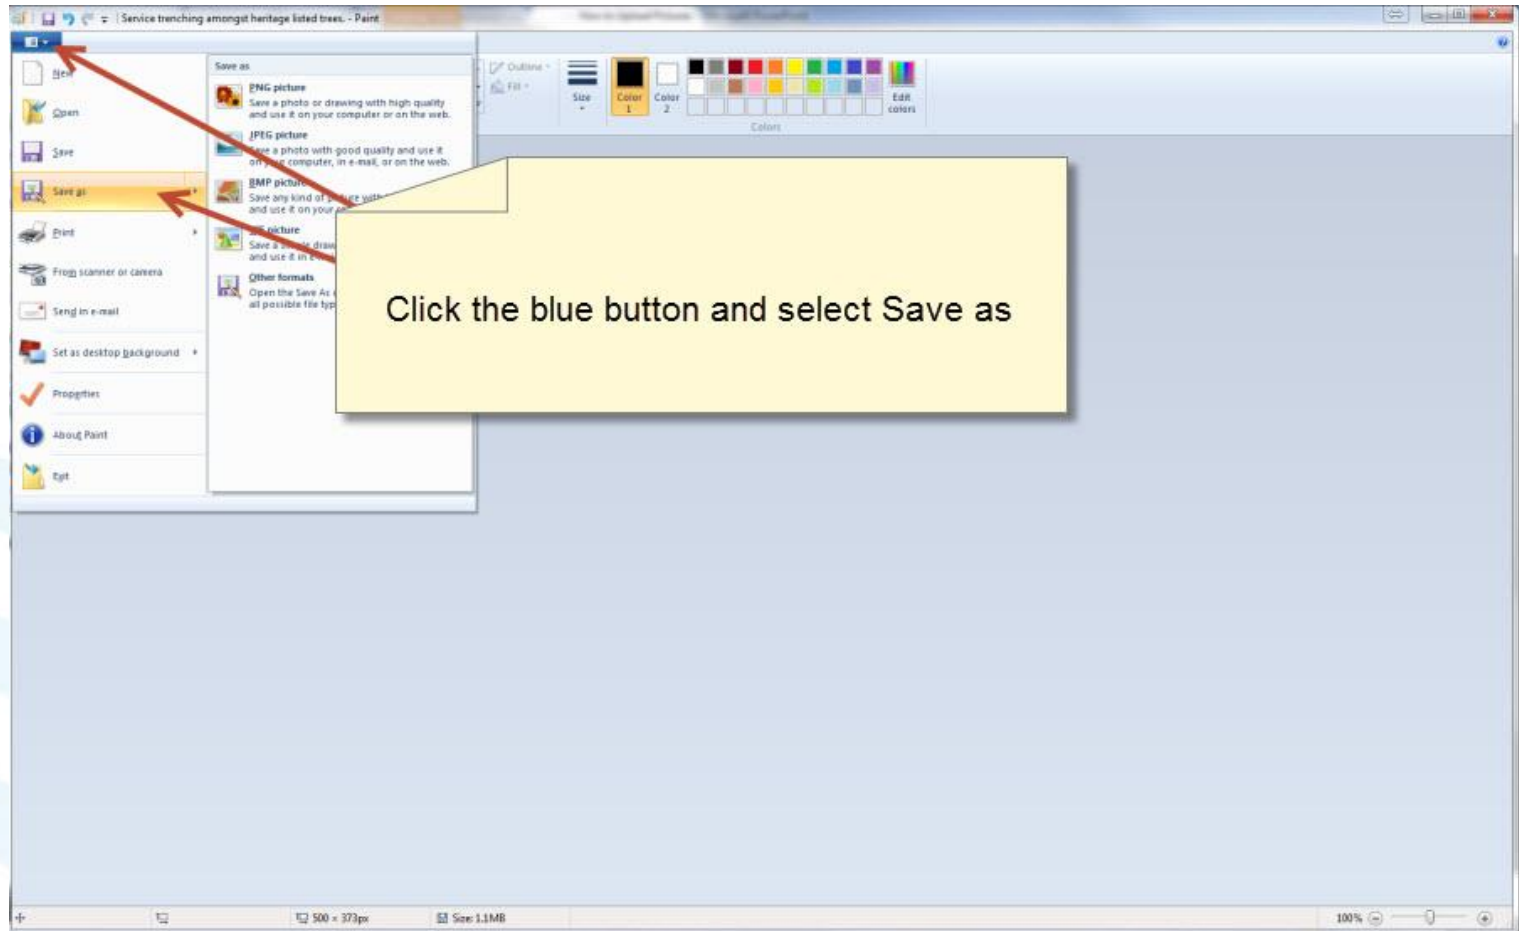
Service trenching amongst heritage listed trees. - Paint

New
Open
Save
Save as
Print
From scanner or camera
Send in e-mail
Set as desktop background
Properties
About Paint
Exit

Save as
PNG picture
Save a photo or drawing with high quality and use it on your computer or on the web.
JPEG picture
Save a photo with good quality and use it on your computer, in e-mail, or on the web.
BMP picture
Save any kind of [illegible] and use it on your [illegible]
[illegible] picture
Save a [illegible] and use it in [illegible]
Other formats
Open the Save As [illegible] all possible file typ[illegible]

Outline
Fill
Size
Color 1
Color 2
Edit colors
Colors

Click the blue button and select Save as

500 × 373px
Size: 1.1MB
100%